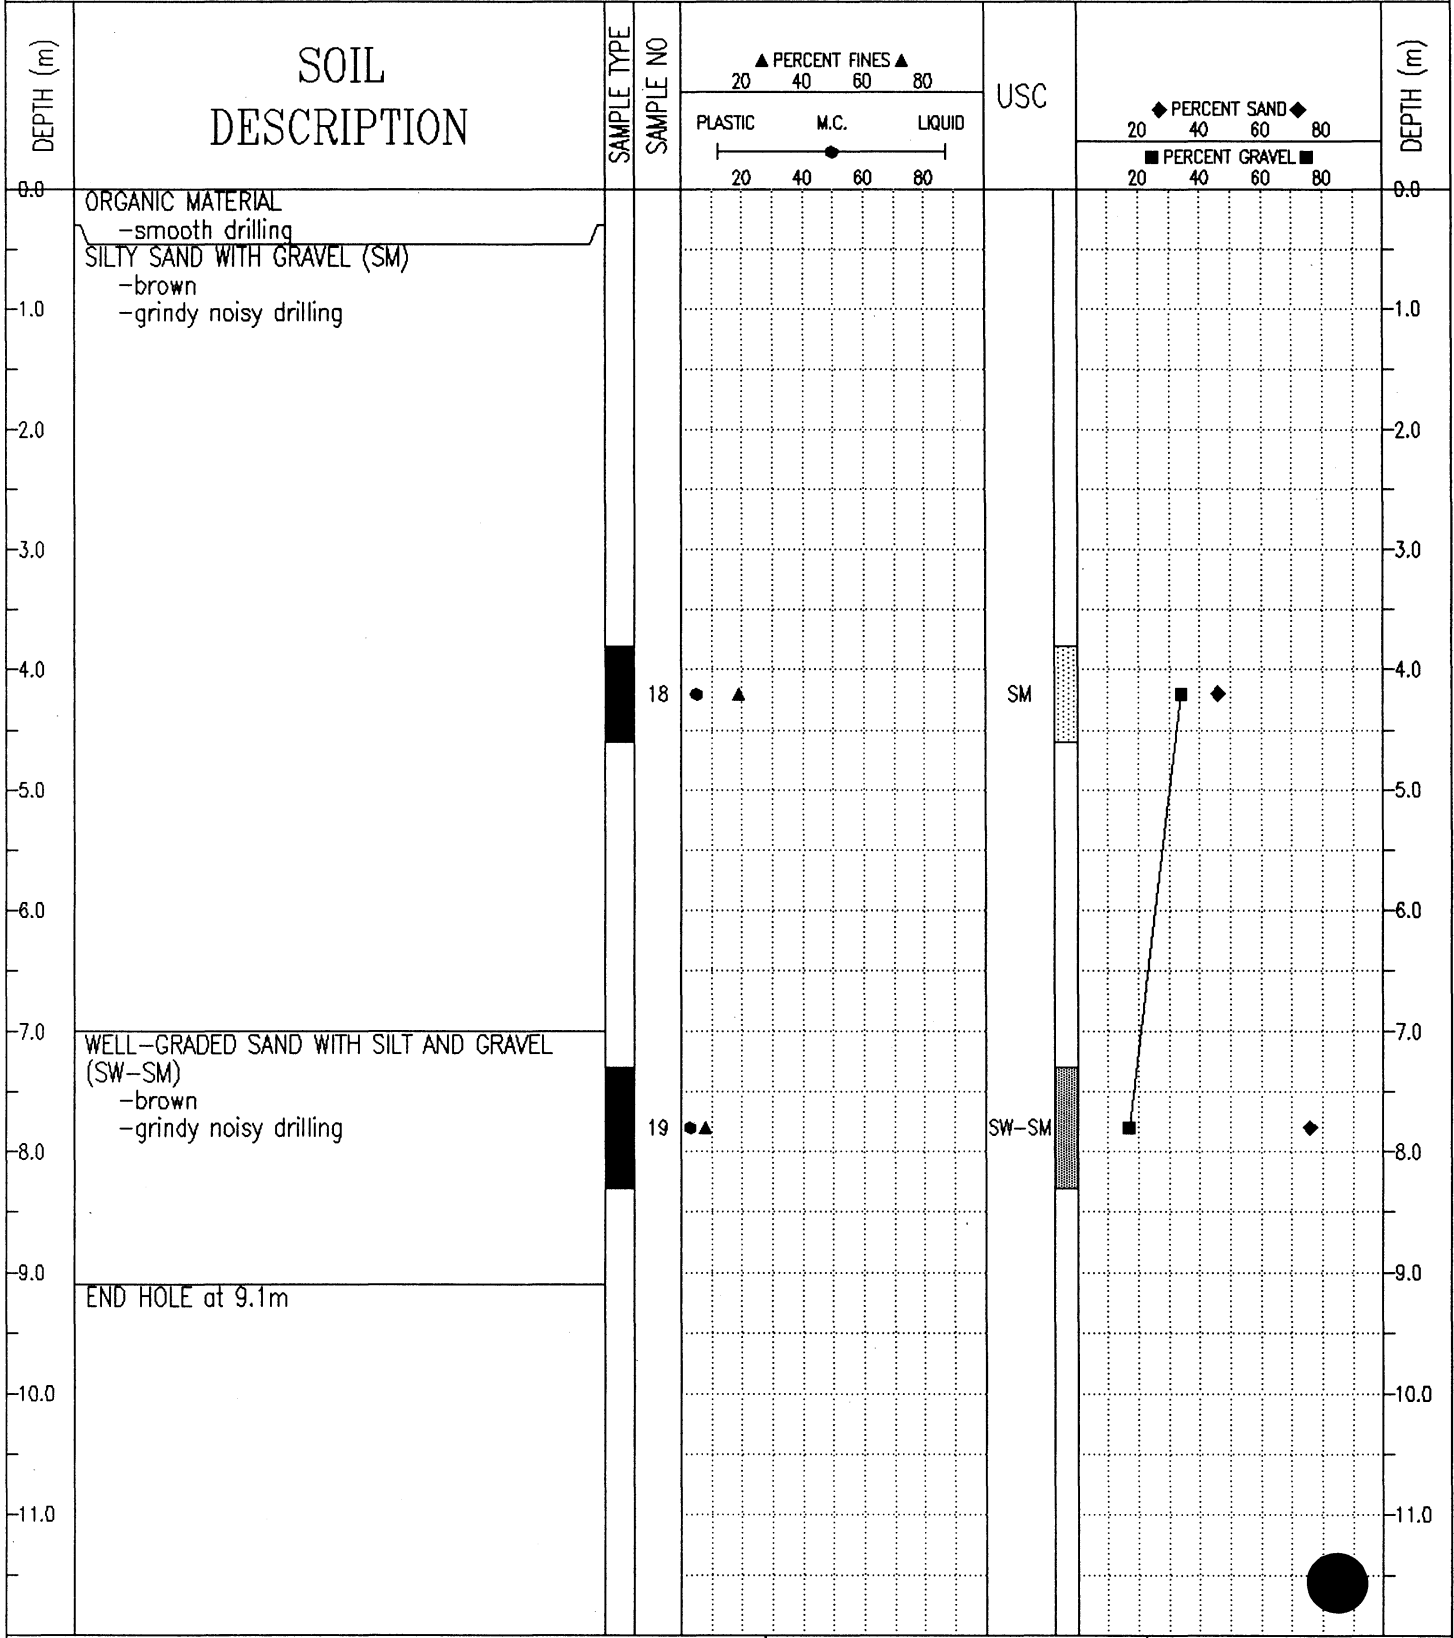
DEPTH (m)

SOIL DESCRIPTION

SAMPLE TYPE

SAMPLE NO

▲ PERCENT FINES ▲
20 40 60 80

PLASTIC M.C. LIQUID

20 40 60 80

USC

◆ PERCENT SAND ◆
20 40 60 80

■ PERCENT GRAVEL ■
20 40 60 80

DEPTH (m)

0.0

ORGANIC MATERIAL
-smooth drilling

SILTY SAND WITH GRAVEL (SM)
-brown
-grindy noisy drilling

1.0

2.0

3.0

4.0

18

SM

5.0

6.0

7.0

WELL-GRADED SAND WITH SILT AND GRAVEL (SW-SM)
-brown
-grindy noisy drilling

19

SW-SM

8.0

9.0

END HOLE at 9.1m

10.0

11.0